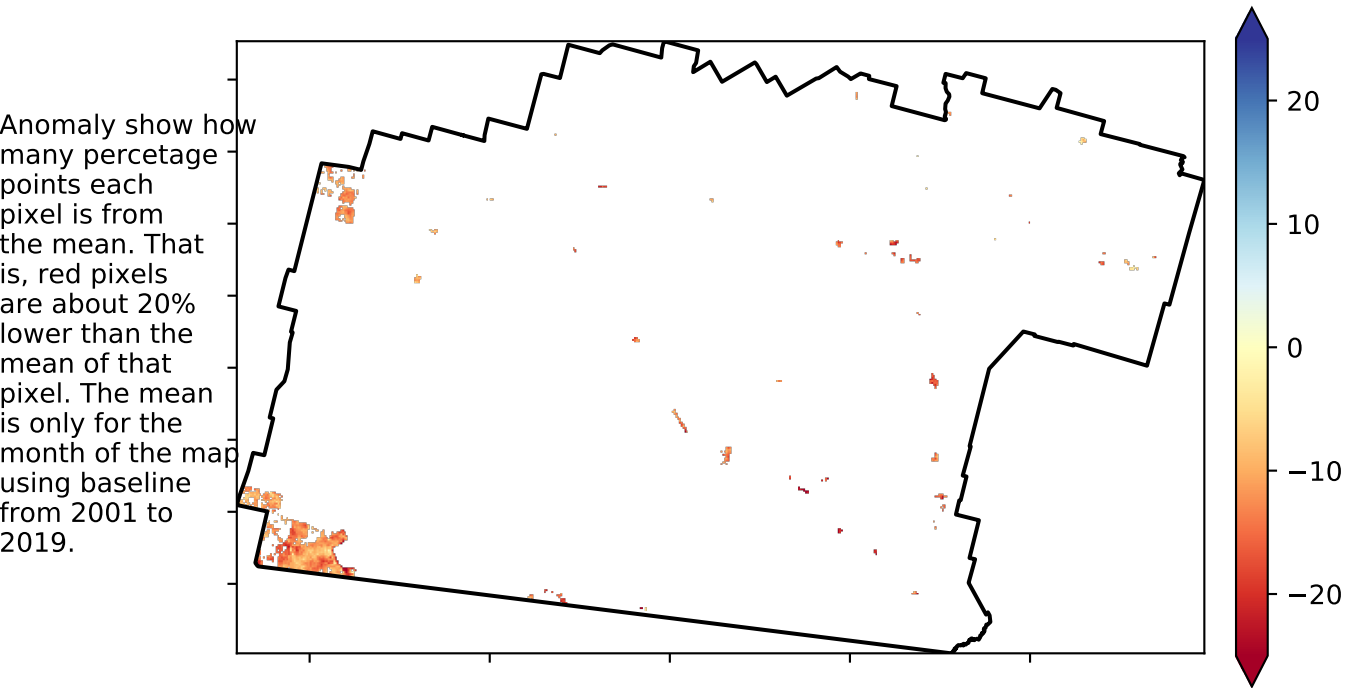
Anomaly show how many percetage points each pixel is from the mean. That is, red pixels are about 20% lower than the mean of that pixel. The mean is only for the month of the map using baseline from 2001 to 2019.

20
10
0
−10
−20